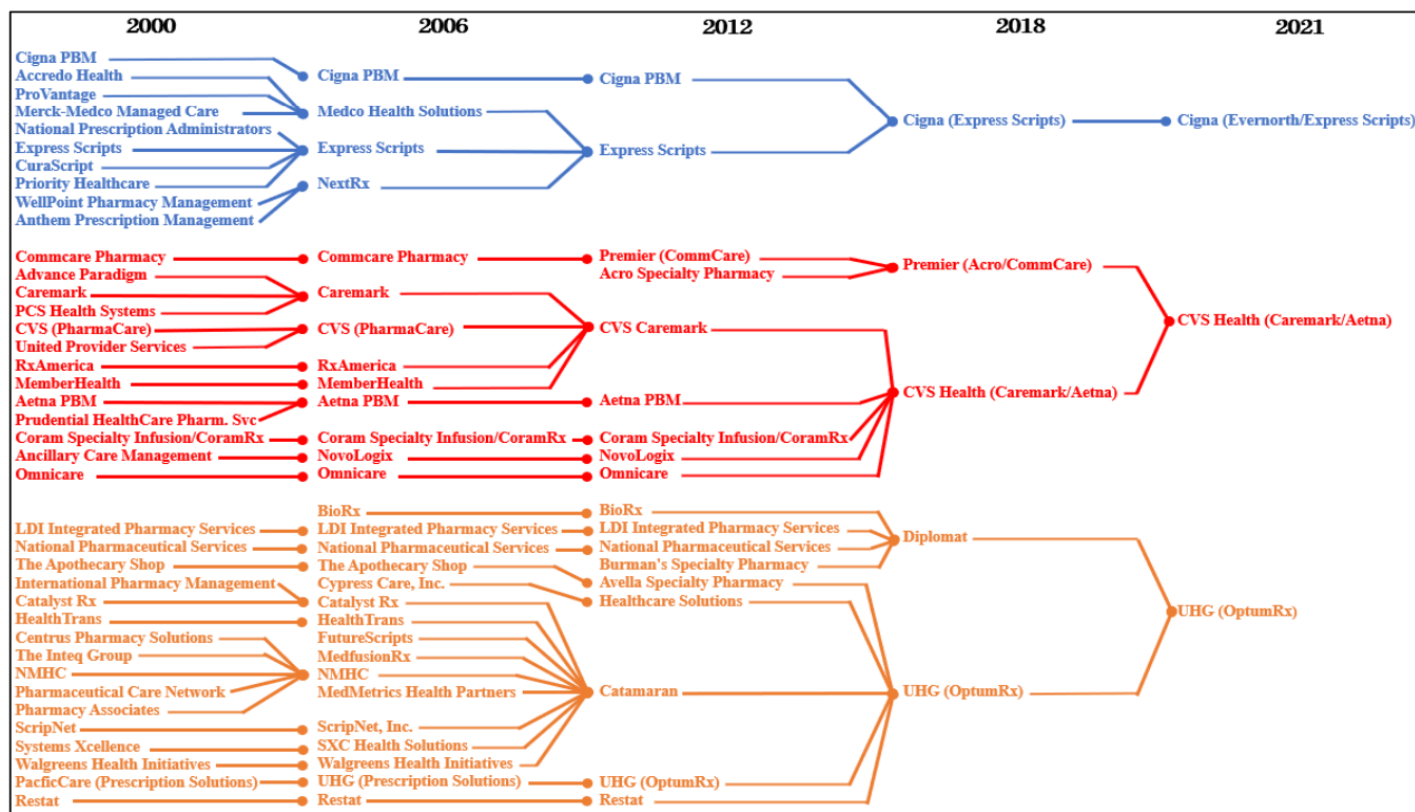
2000

Cigna PBM
Accredo Health
ProVantage
Merck-Medco Managed Care
National Prescription Administrators
Express Scripts
CuraScript
Priority Healthcare
WellPoint Pharmacy Management
Anthem Prescription Management

Commcare Pharmacy
Advance Paradigm
Caremark
PCS Health Systems
CVS (PharmaCare)
United Provider Services
RxAmerica
MemberHealth
Aetna PBM
Prudential HealthCare Pharm. Svc
Coram Specialty Infusion/CoramRx
Ancillary Care Management
Omnicare

LDI Integrated Pharmacy Services
National Pharmaceutical Services
The Apothecary Shop
International Pharmacy Management
Catalyst Rx
HealthTrans
Centrus Pharmacy Solutions
The Inteq Group
NMHC
Pharmaceutical Care Network
Pharmacy Associates
ScripNet
Systems Xcellence
Walgreens Health Initiatives
PacficCare (Prescription Solutions)
Restat

2006

Cigna PBM
Medco Health Solutions
Express Scripts
NextRx

Commcare Pharmacy
Caremark
CVS (PharmaCare)
RxAmerica
MemberHealth
Aetna PBM
Coram Specialty Infusion/CoramRx
NovoLogix
Omnicare

BioRx
LDI Integrated Pharmacy Services
National Pharmaceutical Services
The Apothecary Shop
Cypress Care, Inc.
Catalyst Rx
HealthTrans
FutureScripts
MedfusionRx
NMHC
MedMetrics Health Partners
ScripNet, Inc.
SXC Health Solutions
Walgreens Health Initiatives
UHG (Prescription Solutions)
Restat

2012

Cigna PBM
Express Scripts

Premier (CommCare)
Acro Specialty Pharmacy
CVS Caremark
Aetna PBM
Coram Specialty Infusion/CoramRx
NovoLogix
Omnicare

BioRx
LDI Integrated Pharmacy Services
National Pharmaceutical Services
Burman's Specialty Pharmacy
Avella Specialty Pharmacy
Healthcare Solutions
Catamaran
UHG (OptumRx)
Restat

2018

Cigna (Express Scripts)

Premier (Acro/CommCare)
CVS Health (Caremark/Aetna)

Diplomat
UHG (OptumRx)

2021

Cigna (Evernorth/Express Scripts)

CVS Health (Caremark/Aetna)

UHG (OptumRx)